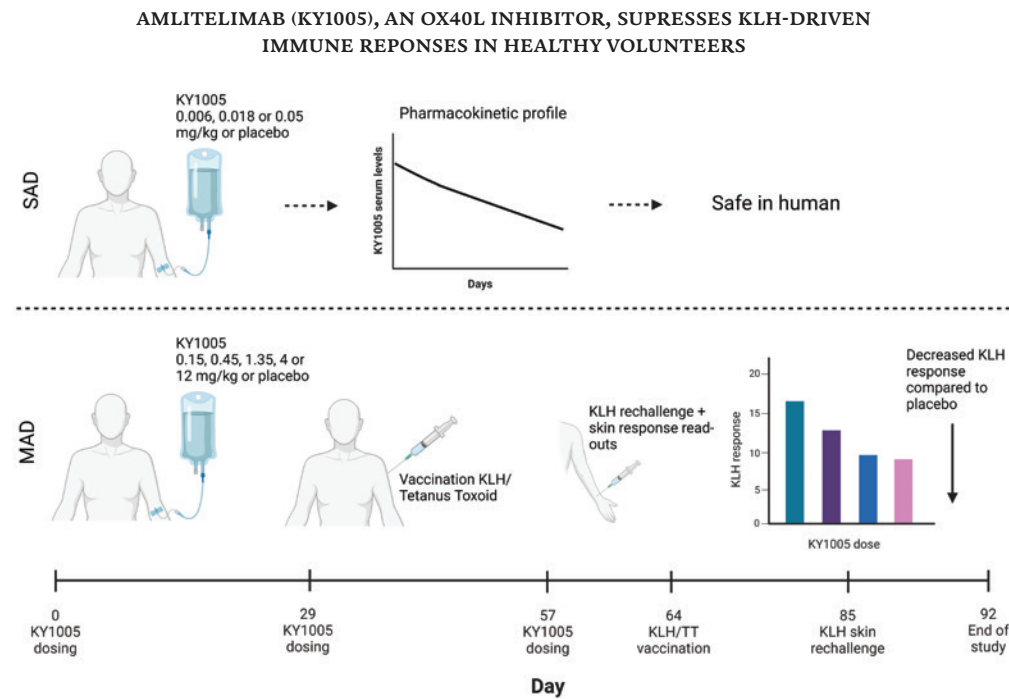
AMLITELIMAB (KY1005), AN OX40L INHIBITOR, SUPRESSES KLH-DRIVEN IMMUNE REPONSES IN HEALTHY VOLUNTEERS

SAD

KY1005
0.006, 0.018 or 0.05 mg/kg or placebo

Pharmacokinetic profile

KY1005 serum levels

Days

Safe in human

MAD

KY1005
0.15, 0.45, 1.35, 4 or 12 mg/kg or placebo

Vaccination KLH/ Tetanus Toxoid

KLH rechallenge + skin response read-outs

20
15
10
5
0

KLH response

KY1005 dose

Decreased KLH response compared to placebo

0
KY1005 dosing

29
KY1005 dosing

57
KY1005 dosing

64
KLH/TT vaccination

85
KLH skin rechallenge

92
End of study

Day